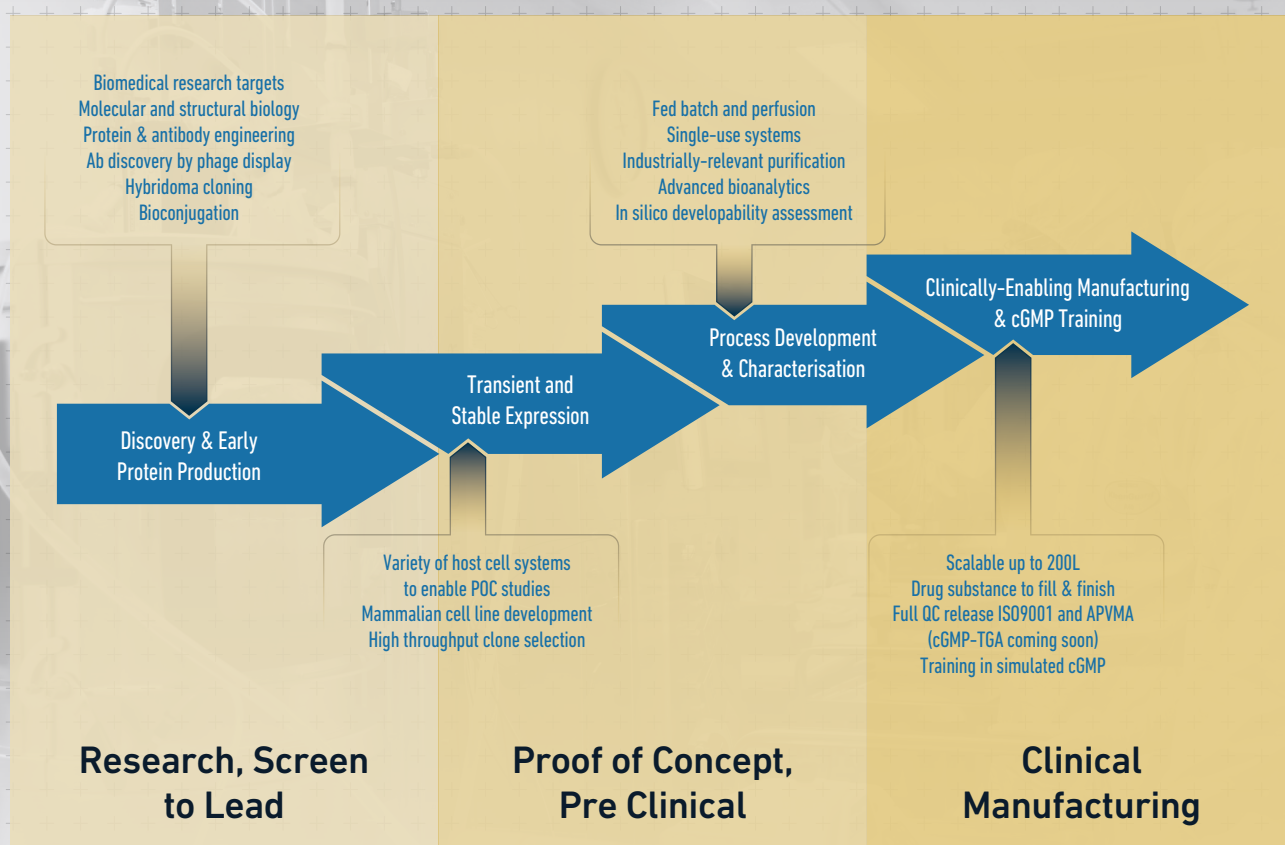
Biomedical research targets
Molecular and structural biology
Protein & antibody engineering
Ab discovery by phage display
Hybridoma cloning
Bioconjugation

Fed batch and perfusion
Single-use systems
Industrially-relevant purification
Advanced bioanalytics
In silico developability assessment

Clinically-Enabling Manufacturing & cGMP Training

Process Development & Characterisation

Transient and Stable Expression

Discovery & Early Protein Production

Variety of host cell systems to enable POC studies
Mammalian cell line development
High throughput clone selection

Scalable up to 200L
Drug substance to fill & finish
Full QC release ISO9001 and APVMA
(cGMP-TGA coming soon)
Training in simulated cGMP

Research, Screen to Lead

Proof of Concept, Pre Clinical

Clinical Manufacturing